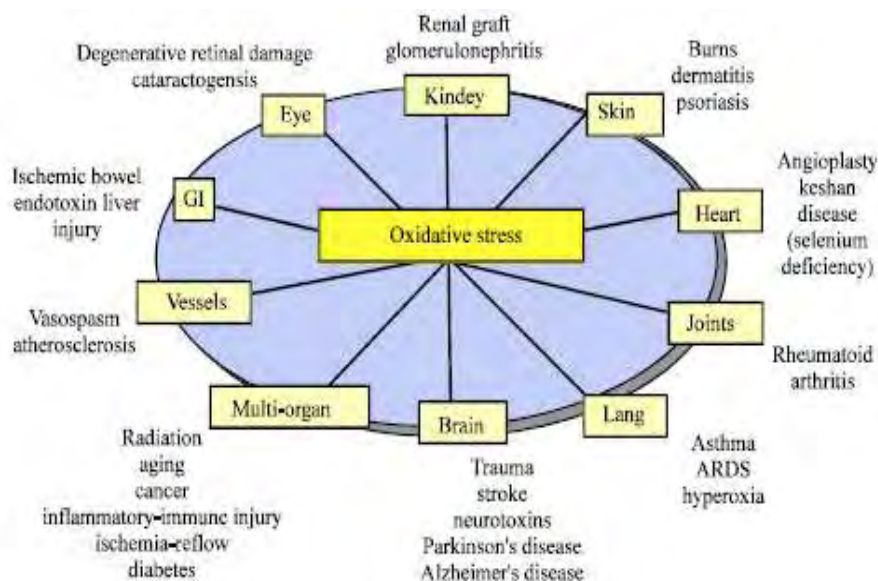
Renal graft
glomerulonephritis

Degenerative retinal damage
cataractogensis

Burns
dermatitis
psoriasis

Eye

Kindey

Skin

Ischemic bowel
endotoxin liver
injury

GI

Oxidative stress

Angioplasty
keshan
disease
(selenium
deficiency)

Heart

Vessels

Joints

Vasospasm
atherosclerosis

Rheumatoid
arthritis

Multi-organ

Brain

Lang

Radiation
aging
cancer
inflammatory-immune injury
ischemia-reflow
diabetes

Trauma
stroke
neurotoxins
Parkinson's disease
Alzheimer's disease

Asthma
ARDS
hyperoxia